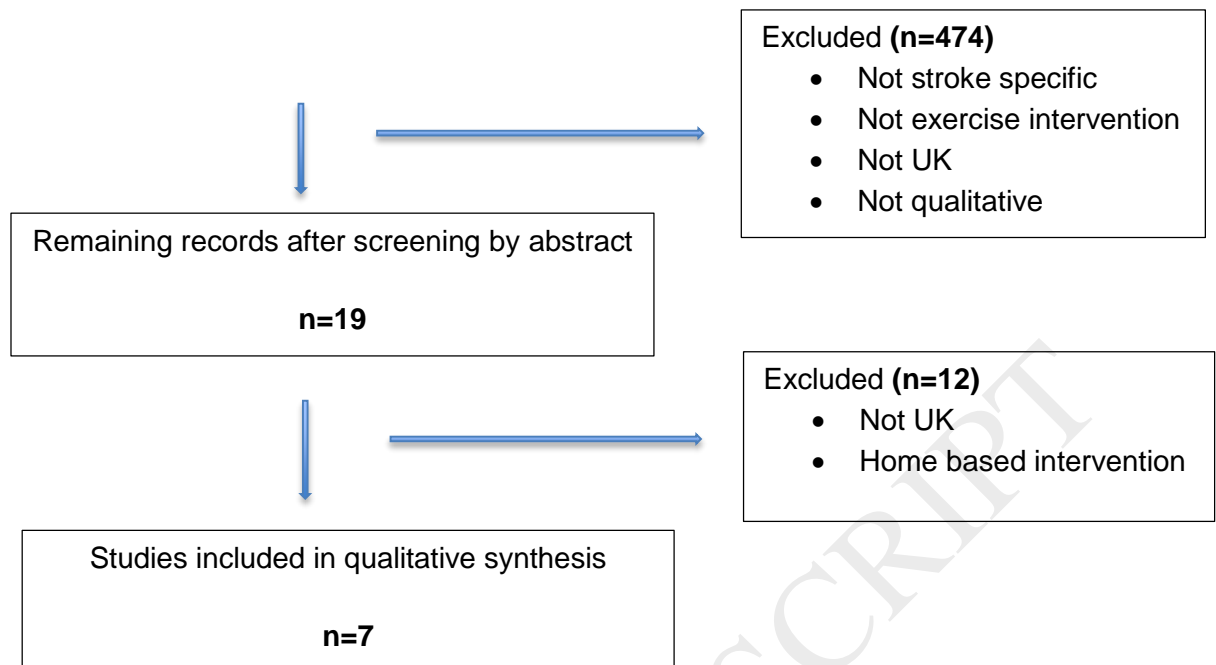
Excluded **(n=474)**
- Not stroke specific
- Not exercise intervention
- Not UK
- Not qualitative

Remaining records after screening by abstract

**n=19**

Excluded **(n=12)**
- Not UK
- Home based intervention

Studies included in qualitative synthesis

**n=7**

SCRIPT